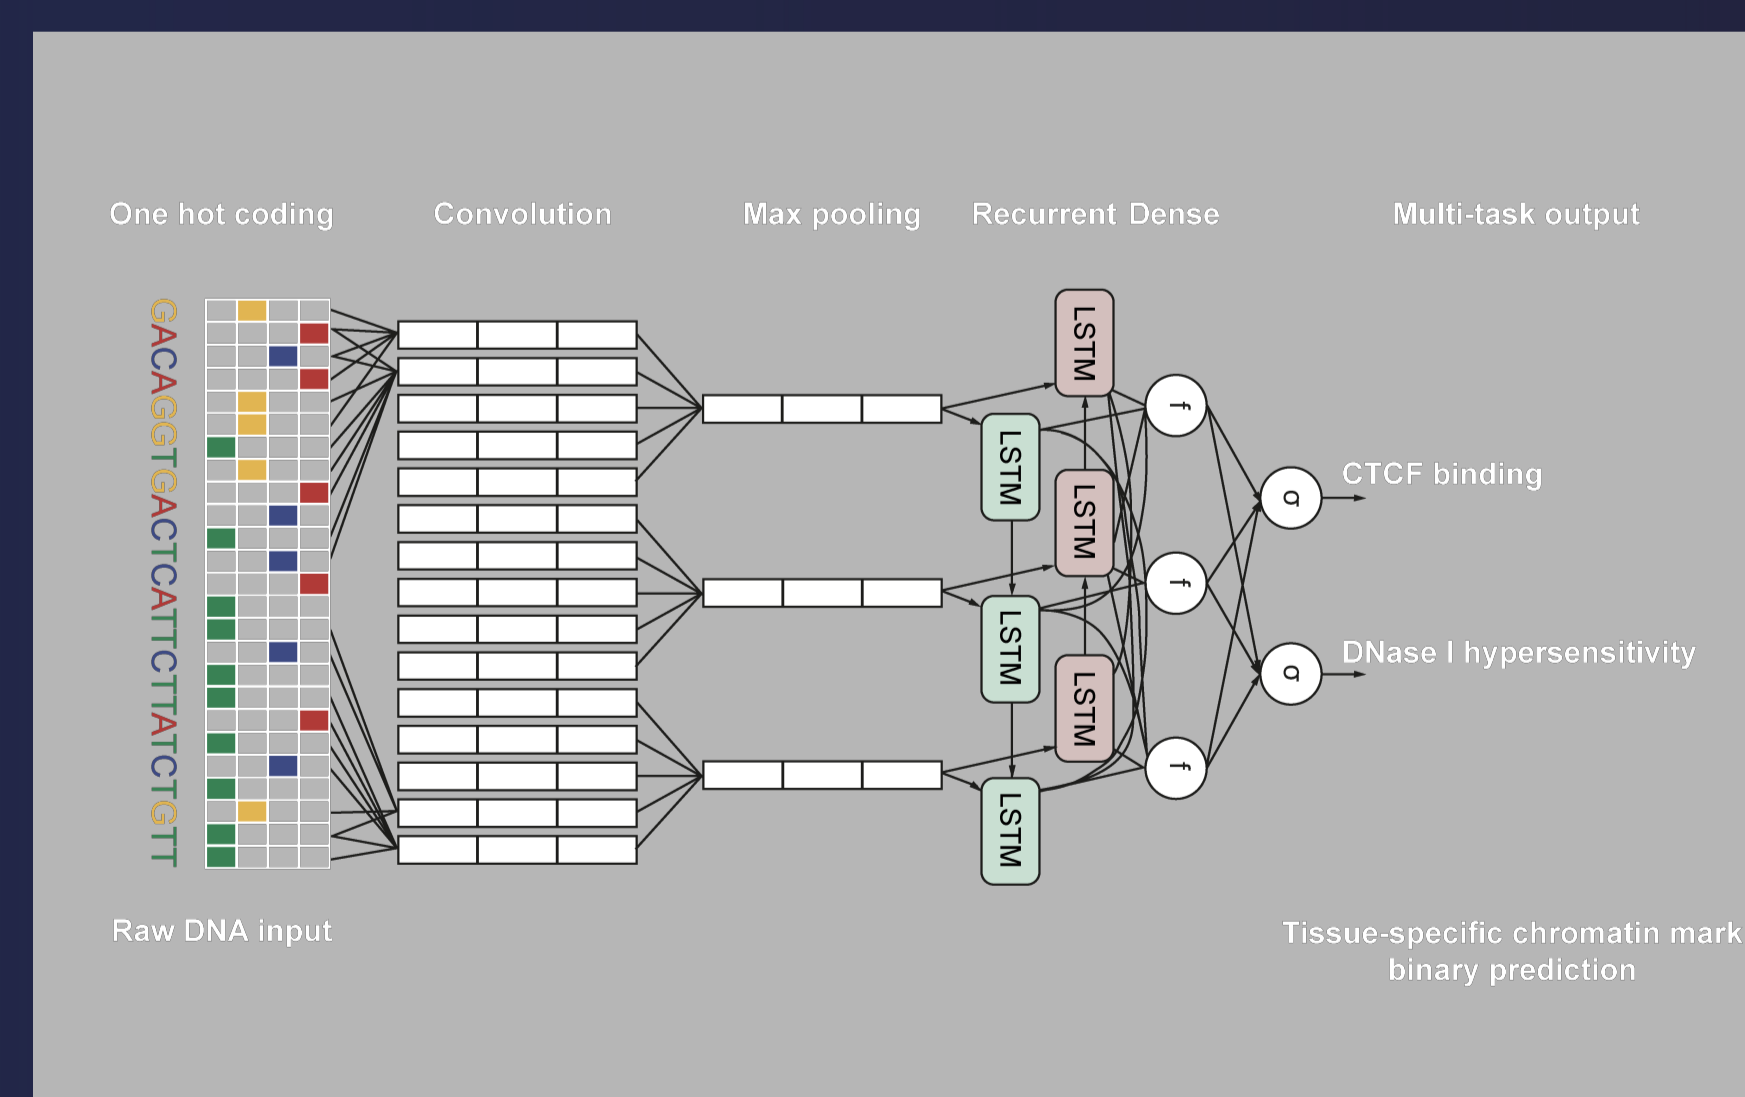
One hot coding

Convolution

Max pooling

Recurrent

Dense

Multi-task output

GACAGGTGACTCATTCTTATCTGTT

LSTM

LSTM

LSTM

LSTM

LSTM

LSTM

f

f

f

σ

σ

CTCF binding

DNase I hypersensitivity

Raw DNA input

Tissue-specific chromatin mark binary prediction